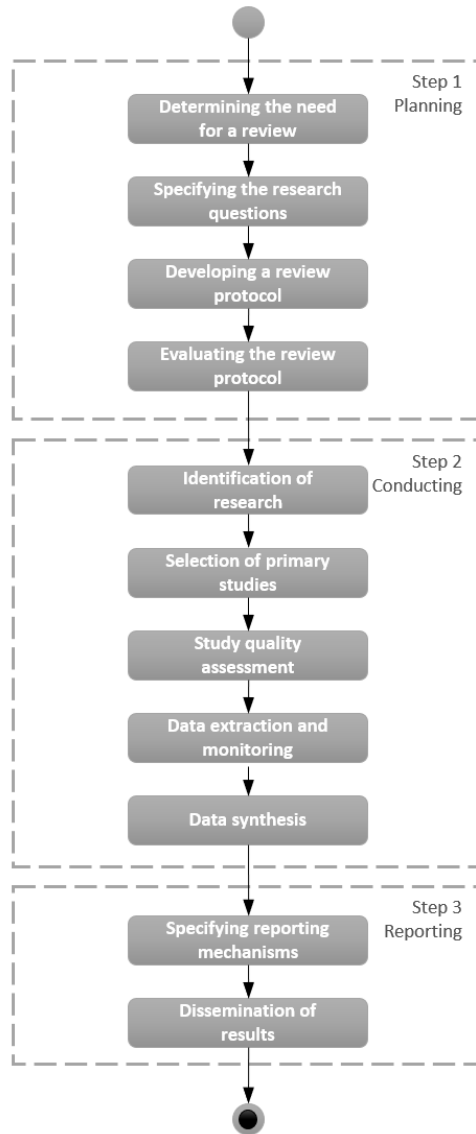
Step 1
Planning

Determining the need for a review

Specifying the research questions

Developing a review protocol

Evaluating the review protocol

Step 2
Conducting

Identification of research

Selection of primary studies

Study quality assessment

Data extraction and monitoring

Data synthesis

Step 3
Reporting

Specifying reporting mechanisms

Dissemination of results